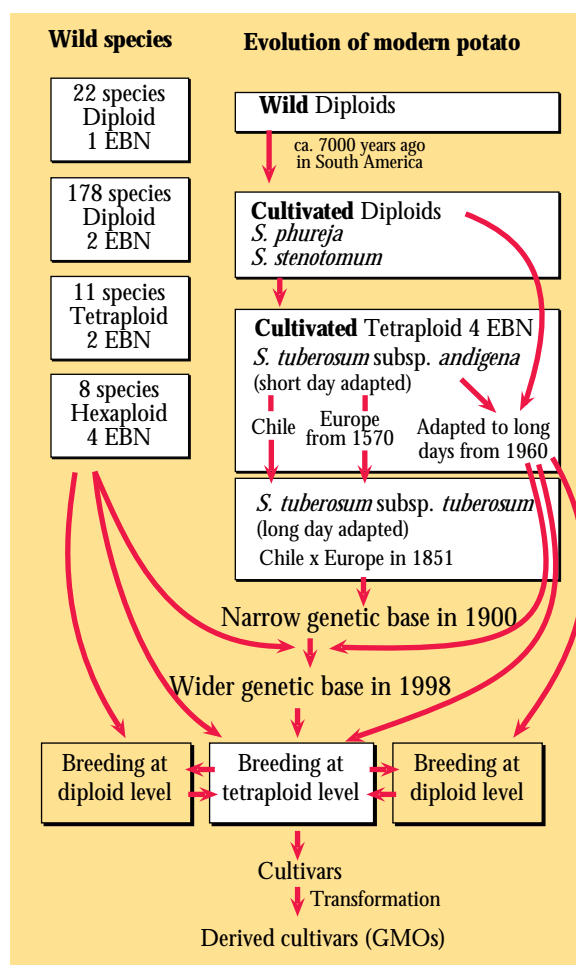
Wild species

Evolution of modern potato

22 species
Diploid
1 EBN

178 species
Diploid
2 EBN

11 species
Tetraploid
2 EBN

8 species
Hexaploid
4 EBN

**Wild** Diploids

ca. 7000 years ago in South America

**Cultivated** Diploids
*S. phureja*
*S. stenotomum*

**Cultivated** Tetraploid 4 EBN
*S. tuberosum* subsp. *andigena*
(short day adapted)

Chile

Europe from 1570

Adapted to long days from 1960

*S. tuberosum* subsp. *tuberosum*
(long day adapted)
Chile x Europe in 1851

Narrow genetic base in 1900

Wider genetic base in 1998

Breeding at diploid level

Breeding at tetraploid level

Breeding at diploid level

Cultivars

Transformation

Derived cultivars (GMOs)